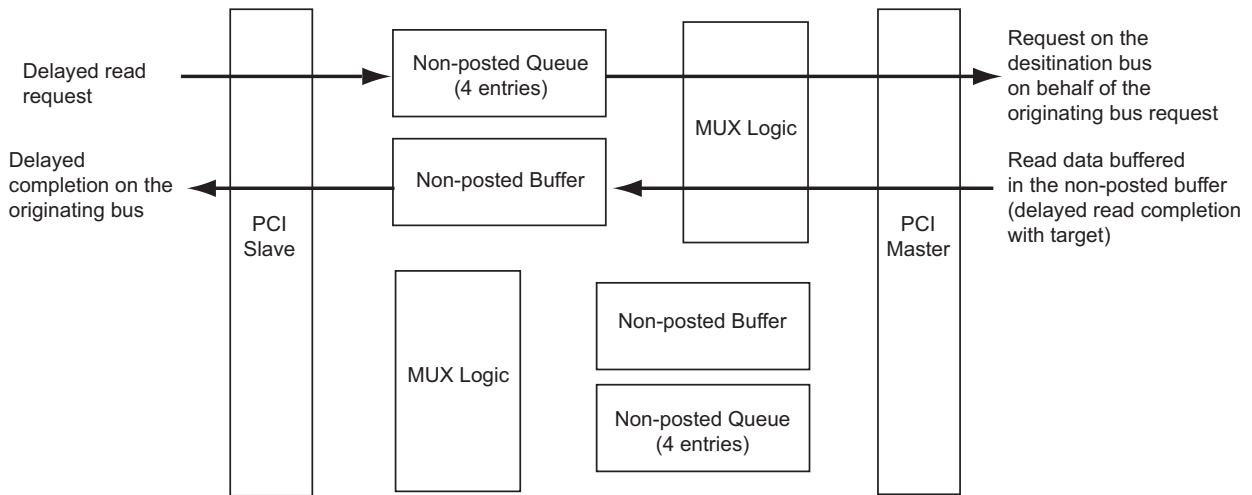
Delayed read request

Non-posted Queue (4 entries)

MUX Logic

Request on the desitination bus on behalf of the originating bus request

Delayed completion on the originating bus

Non-posted Buffer

Read data buffered in the non-posted buffer (delayed read completion with target)

PCI Slave

PCI Master

MUX Logic

Non-posted Buffer

Non-posted Queue (4 entries)